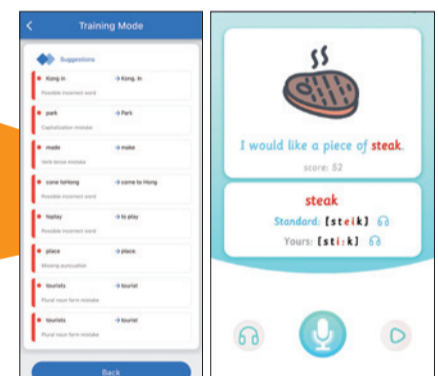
<

Training Mode

Suggestions

Kong in → Kong, in
Possible incorrect word

park → Park
Capitalisation mistake

made → make
Verb tense mistake

come toHong → come to Hong
Possible incorrect word

3play → to play
Possible incorrect word

place → place.
Missing punctuation

tourists → tourist
Plural noun form mistake

tourists → tourist
Plural noun form mistake

Back

I would like a piece of steak.

score: 52

steak

Standard: [steik]

Yours: [sti:k]